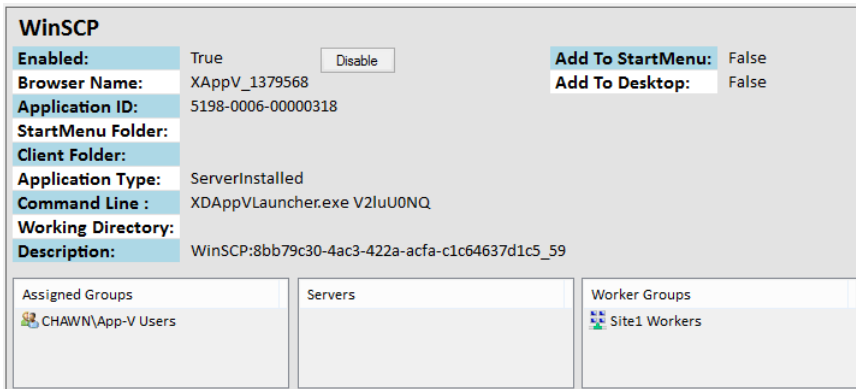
WinSCP

Enabled: True Disable

Browser Name: XAppV_1379568

Application ID: 5198-0006-00000318

StartMenu Folder:

Client Folder:

Application Type: ServerInstalled

Command Line : XDAppVLauncher.exe V2luU0NQ

Working Directory:

Description: WinSCP:8bb79c30-4ac3-422a-acfa-c1c64637d1c5_59

Add To StartMenu: False

Add To Desktop: False

Assigned Groups

CHAWN\App-V Users

Servers

Worker Groups

Site1 Workers